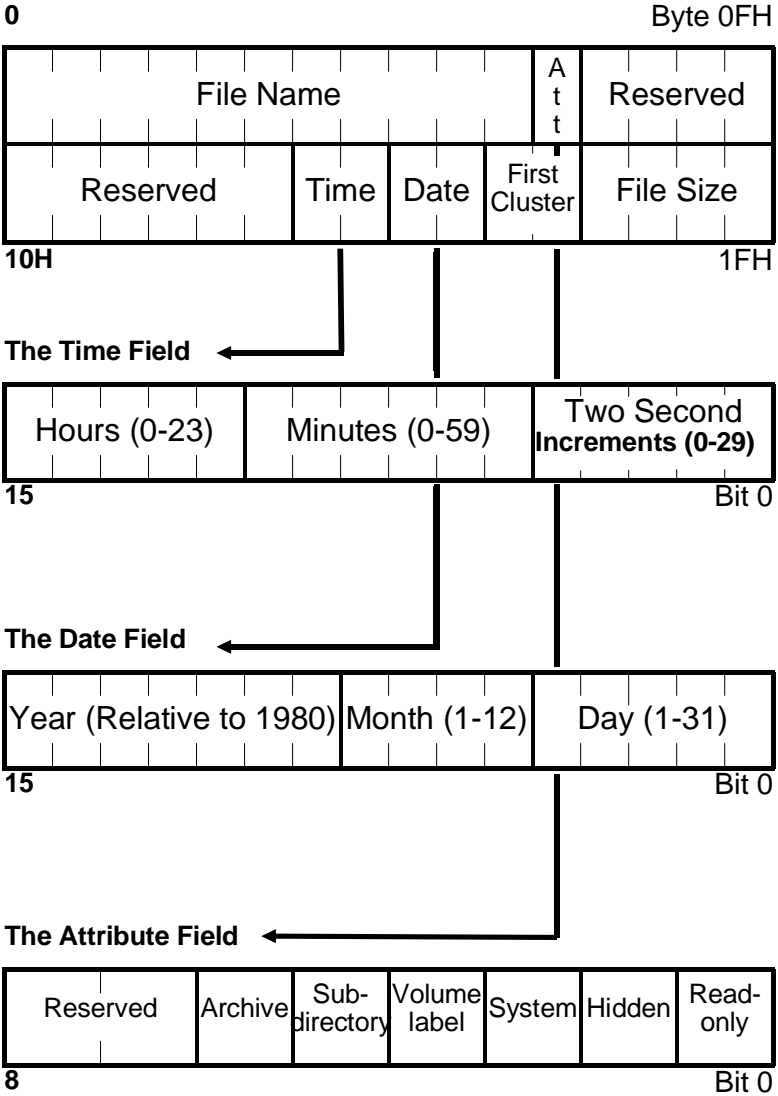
0

Byte 0FH

File Name

A t t

Reserved

Reserved

Time

Date

First Cluster

File Size

10H

1FH

The Time Field

Hours (0-23)

Minutes (0-59)

Two Second Increments (0-29)

15

Bit 0

The Date Field

Year (Relative to 1980)

Month (1-12)

Day (1-31)

15

Bit 0

The Attribute Field

Reserved

Archive

Subdirectory

Volume label

System

Hidden

Read-only

8

Bit 0